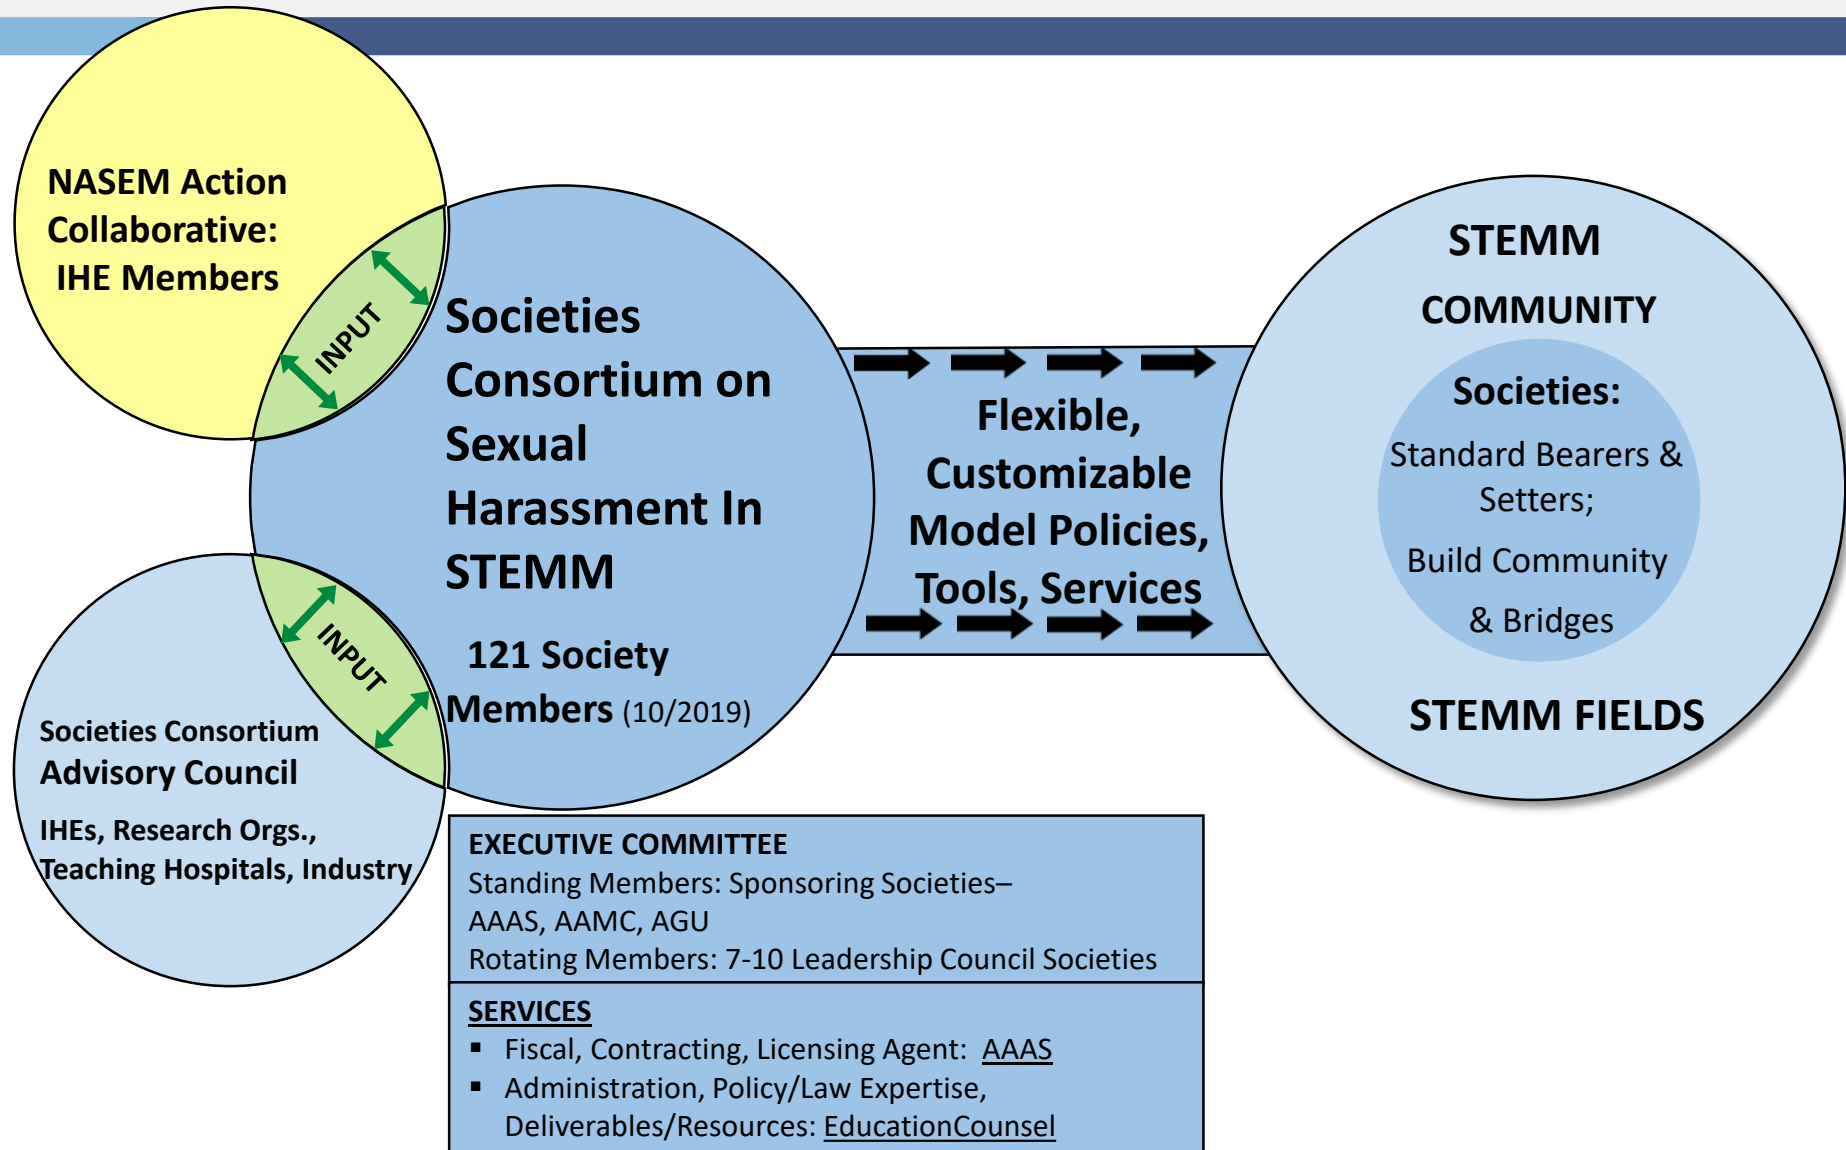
NASEM Action Collaborative: IHE Members

INPUT

Societies Consortium on Sexual Harassment In STEMM

121 Society Members (10/2019)

INPUT

Societies Consortium Advisory Council

IHEs, Research Orgs., Teaching Hospitals, Industry

Flexible, Customizable Model Policies, Tools, Services

STEMM

COMMUNITY

Societies:

Standard Bearers & Setters;

Build Community

& Bridges

STEMM FIELDS

EXECUTIVE COMMITTEE
Standing Members: Sponsoring Societies– AAAS, AAMC, AGU
Rotating Members: 7-10 Leadership Council Societies

SERVICES
- Fiscal, Contracting, Licensing Agent: AAAS
- Administration, Policy/Law Expertise, Deliverables/Resources: EducationCounsel